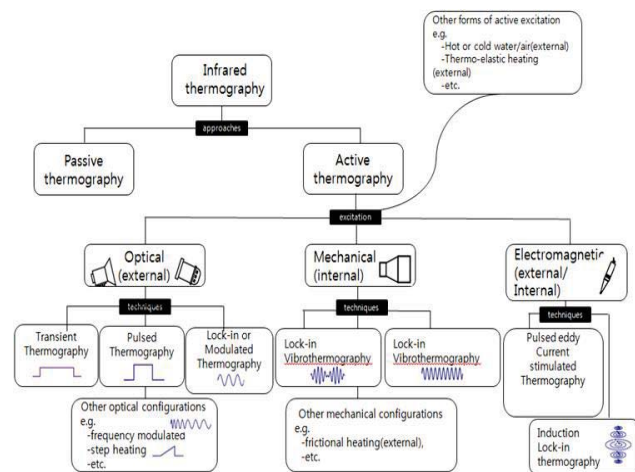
Other forms of active excitation
e.g.
-Hot or cold water/air(external)
-Thermo-elastic heating (external)
-etc.

Infrared thermography

approaches

Passive thermography

Active thermography

excitation

Optical (external)

techniques

Transient Thermography

Pulsed Thermography

Lock-in or Modulated Thermography

Other optical configurations
e.g.
-frequency modulated
-step heating
-etc.

Mechanical (internal)

techniques

Lock-in Vibrothermography

Lock-in Vibrothermography

Other mechanical configurations
e.g.
-frictional heating(external),
-etc.

Electromagnetic (external/ Internal)

techniques

Pulsed eddy Current stimulated Thermography

Induction Lock-in thermography